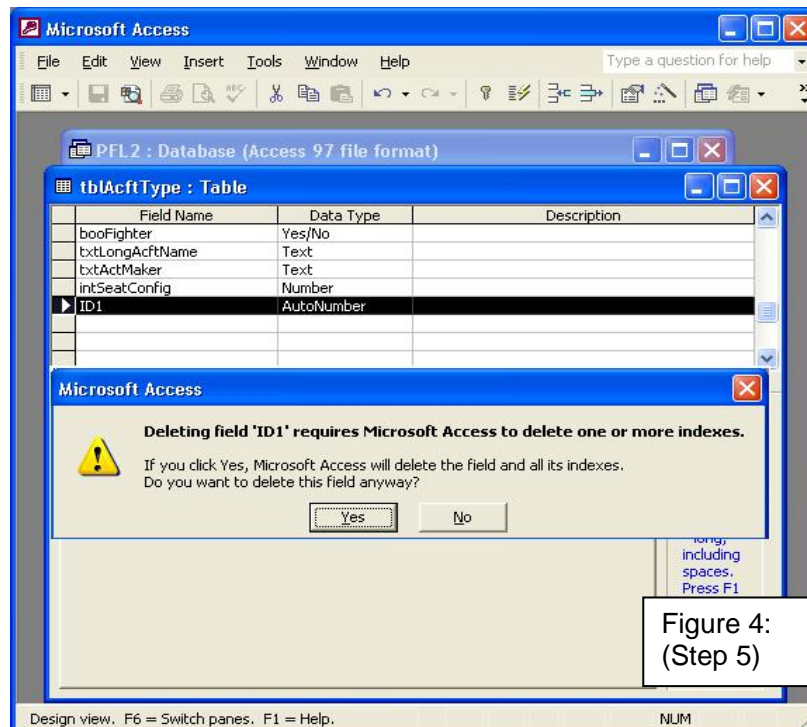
Microsoft Access

File Edit View Insert Tools Window Help

Type a question for help

PFL2 : Database (Access 97 file format)

tblAcftType : Table

| | Field Name | Data Type | Description |
|---|---|---|---|
| | booFighter | Yes/No | |
| | txtLongAcftName | Text | |
| | txtActMaker | Text | |
| | intSeatConfig | Number | |
| | ID1 | AutoNumber | |

Microsoft Access

Deleting field 'ID1' requires Microsoft Access to delete one or more indexes.

If you click Yes, Microsoft Access will delete the field and all its indexes.
Do you want to delete this field anyway?

Yes No

long, including spaces. Press F1

Figure 4: (Step 5)

Design view. F6 = Switch panes. F1 = Help.

NUM